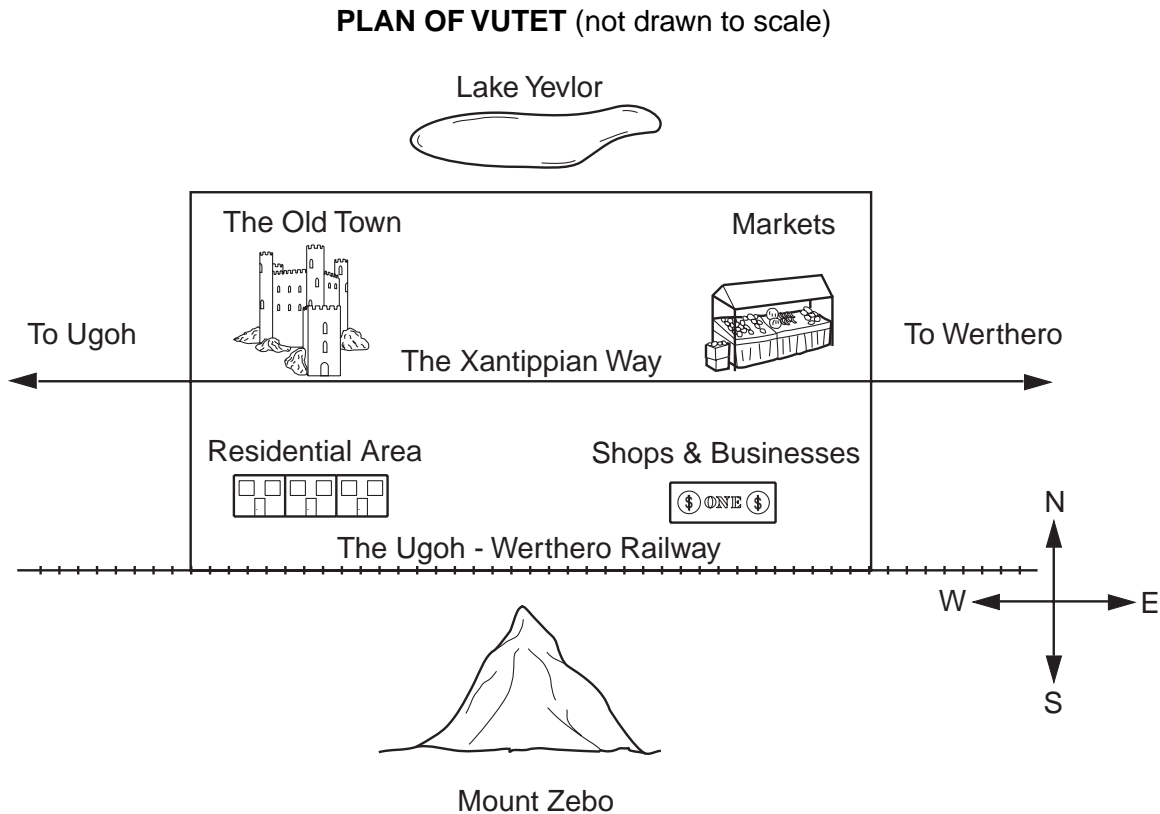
**PLAN OF VUTET** (not drawn to scale)

Lake Yevlor

The Old Town

Markets

To Ugoh

To Werthero

The Xantippian Way

Residential Area

Shops & Businesses

$ ONE $

The Ugoh - Werthero Railway

N

W

E

S

Mount Zebo